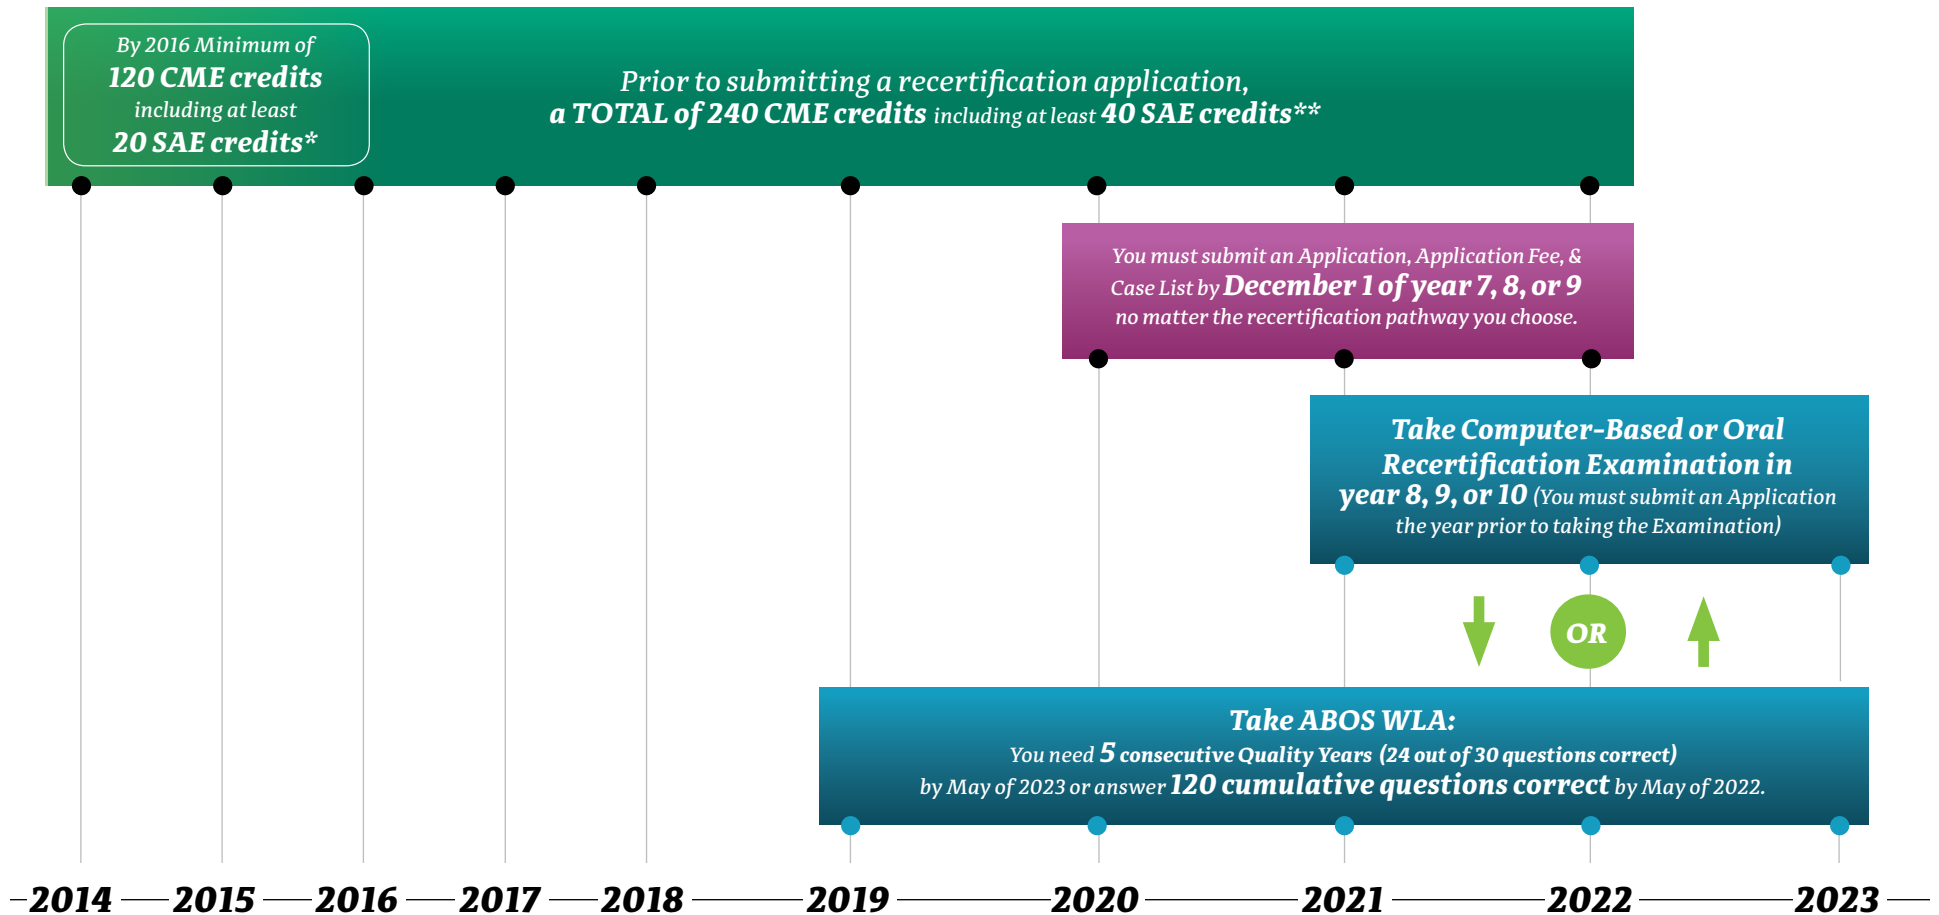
By 2016 Minimum of
120 CME credits
including at least
20 SAE credits*

Prior to submitting a recertification application,
a TOTAL of 240 CME credits including at least 40 SAE credits**

You must submit an Application, Application Fee, & Case List by December 1 of year 7, 8, or 9 no matter the recertification pathway you choose.

Take Computer-Based or Oral Recertification Examination in year 8, 9, or 10 (You must submit an Application the year prior to taking the Examination)

OR

Take ABOS WLA:
You need 5 consecutive Quality Years (24 out of 30 questions correct) by May of 2023 or answer 120 cumulative questions correct by May of 2022.

2014 2015 2016 2017 2018 2019 2020 2021 2022 2023